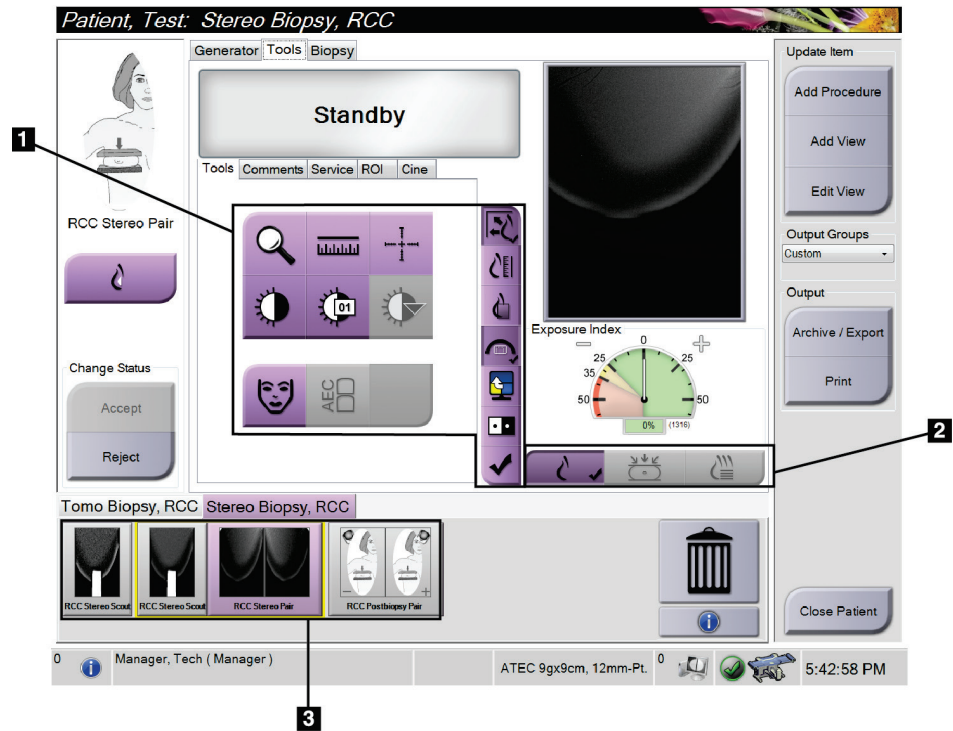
Patient, Test: Stereo Biopsy, RCC

Generator Tools Biopsy

Standby

Tools Comments Service ROI Cine

01

AEC

RCC Stereo Pair

Change Status

Accept

Reject

Exposure Index

0

25

25

35

50

50

0%

(1316)

Update Item

Add Procedure

Add View

Edit View

Output Groups

Custom

Output

Archive / Export

Print

Tomo Biopsy, RCC Stereo Biopsy, RCC

RCC Stereo Scout

RCC Stereo Scout

RCC Stereo Pair

RCC Postbiopsy Pair

Close Patient

0

Manager, Tech ( Manager )

ATEC 9gx9cm, 12mm-Pt.

0

5:42:58 PM

1

2

3